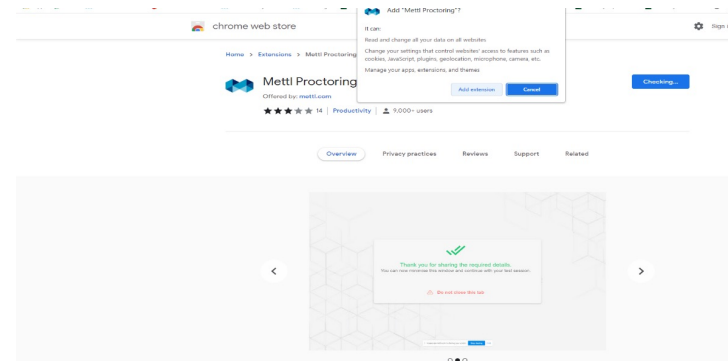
chrome web store

Sign

Add "Mettl Proctoring"?

It can:

Read and change all your data on all websites

Change your settings that control websites' access to features such as cookies, JavaScript, plugins, geolocation, microphone, camera, etc.

Manage your apps, extensions, and themes

Add extension

Cancel

Home > Extensions > Mettl Proctoring

Mettl Proctoring

Offered by: mettl.com

14 | Productivity | 9,000+ users

Checking...

Overview

Privacy practices

Reviews

Support

Related

Thank you for sharing the required details.

You can now minimise this window and continue with your test session.

Do not close this tab

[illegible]